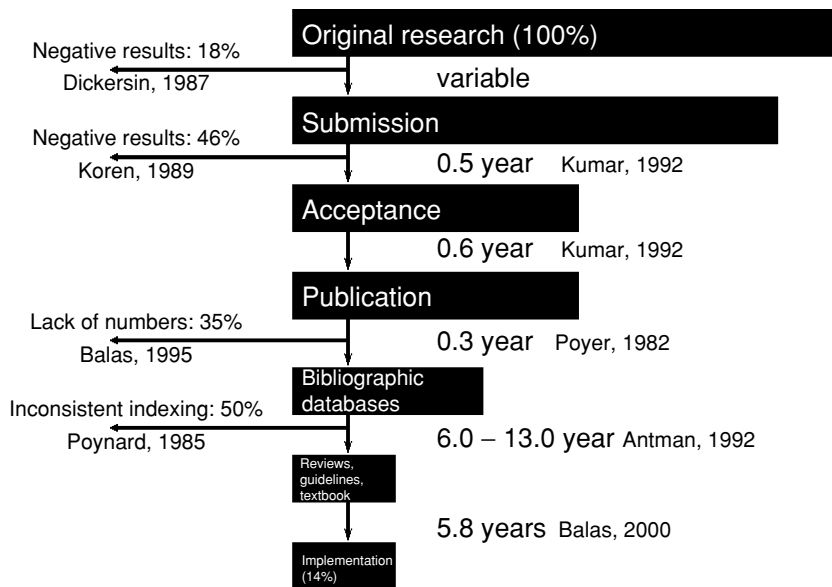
Original research (100%)

Negative results: 18%
Dickersin, 1987

variable

Submission

Negative results: 46%
Koren, 1989

0.5 year Kumar, 1992

Acceptance

0.6 year Kumar, 1992

Publication

Lack of numbers: 35%
Balas, 1995

0.3 year Poyer, 1982

Bibliographic databases

Inconsistent indexing: 50%
Poynard, 1985

6.0 – 13.0 year Antman, 1992

Reviews, guidelines, textbook

5.8 years Balas, 2000

Implementation (14%)